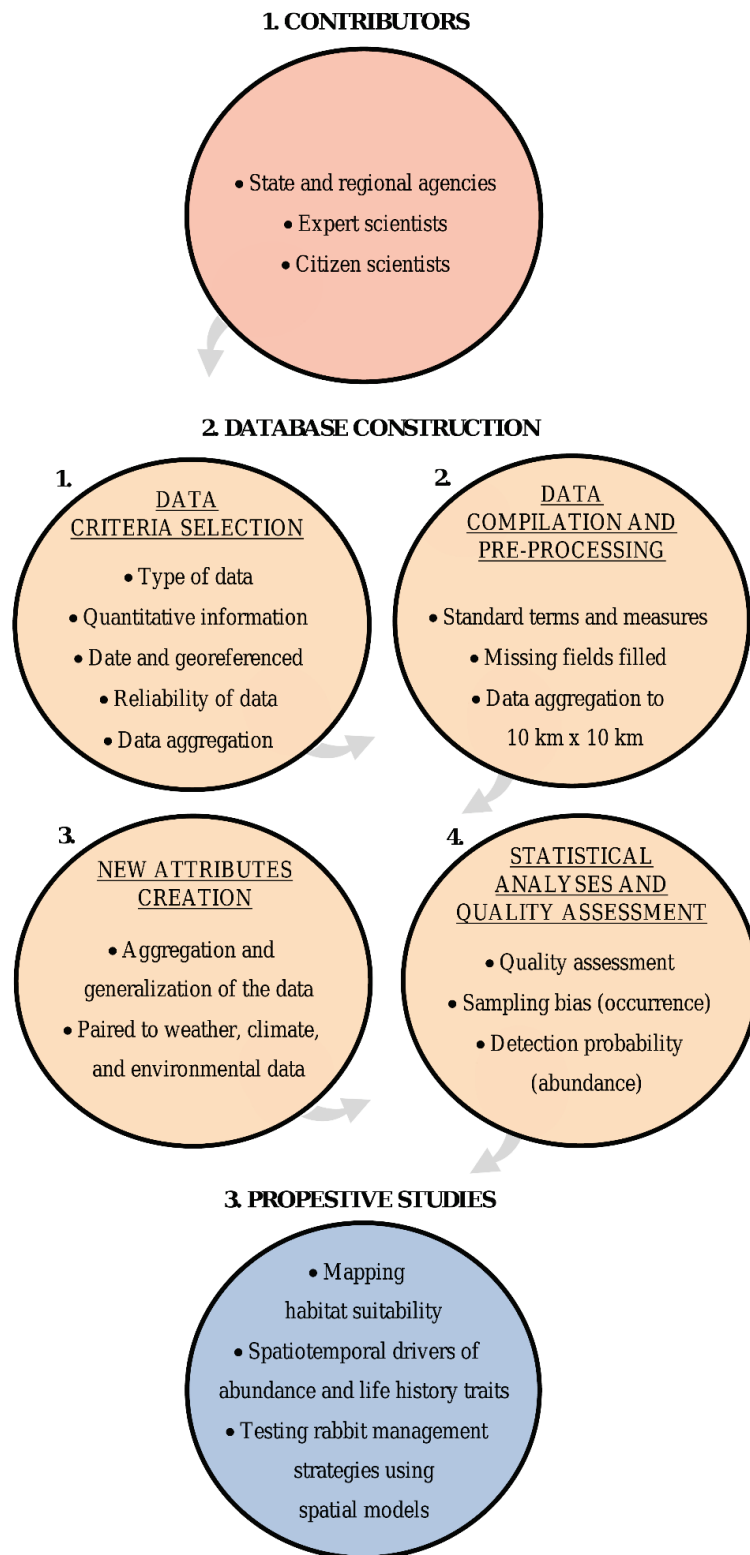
1. CONTRIBUTORS

• State and regional agencies
• Expert scientists
• Citizen scientists

2. DATABASE CONSTRUCTION

1.

DATA CRITERIA SELECTION

• Type of data
• Quantitative information
• Date and georeferenced
• Reliability of data
• Data aggregation

2.

DATA COMPILATION AND PRE-PROCESSING

• Standard terms and measures
• Missing fields filled
• Data aggregation to 10 km x 10 km

3.

NEW ATTRIBUTES CREATION

• Aggregation and generalization of the data
• Paired to weather, climate, and environmental data

4.

STATISTICAL ANALYSES AND QUALITY ASSESSMENT

• Quality assessment
• Sampling bias (occurrence)
• Detection probability (abundance)

3. PROPESTIVE STUDIES

• Mapping habitat suitability
• Spatiotemporal drivers of abundance and life history traits
• Testing rabbit management strategies using spatial models